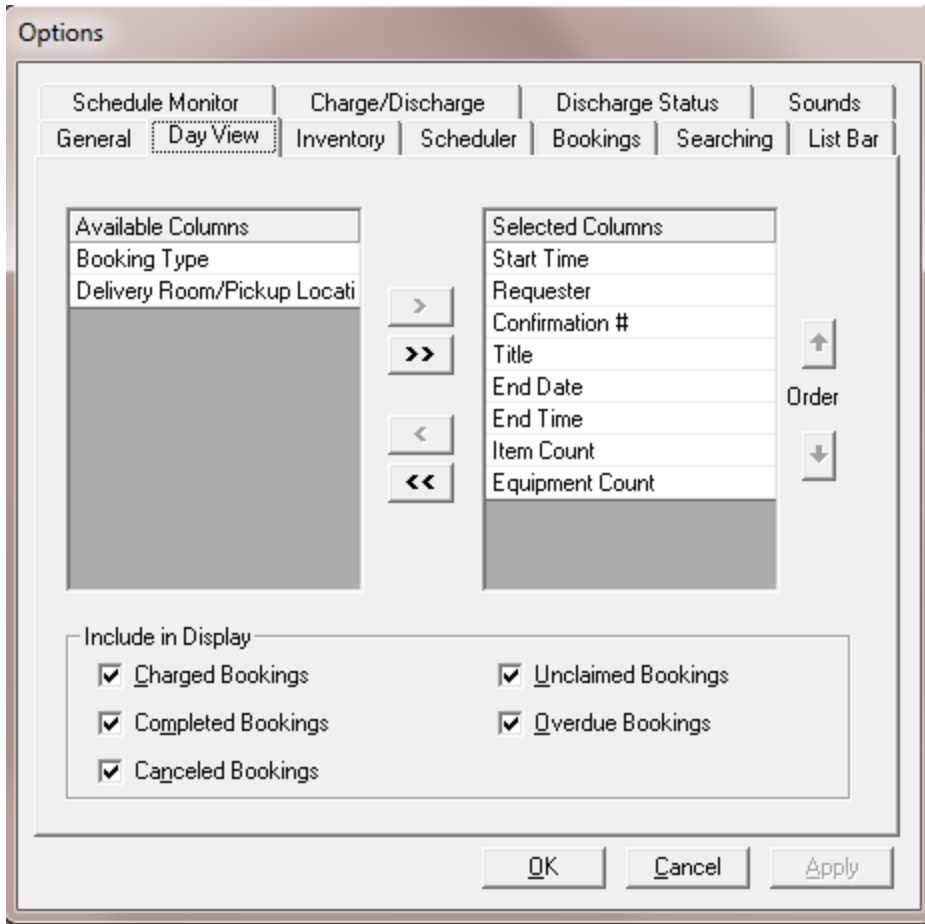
Options

Schedule Monitor
Charge/Discharge
Discharge Status
Sounds
General
Day View
Inventory
Scheduler
Bookings
Searching
List Bar

| Available Columns |
|---|
| Booking Type |
| Delivery Room/Pickup Locati |

>
>>
<
<<

| Selected Columns |
|---|
| Start Time |
| Requester |
| Confirmation # |
| Title |
| End Date |
| End Time |
| Item Count |
| Equipment Count |

Order

Include in Display
Charged Bookings
Completed Bookings
Canceled Bookings
Unclaimed Bookings
Overdue Bookings

OK
Cancel
Apply